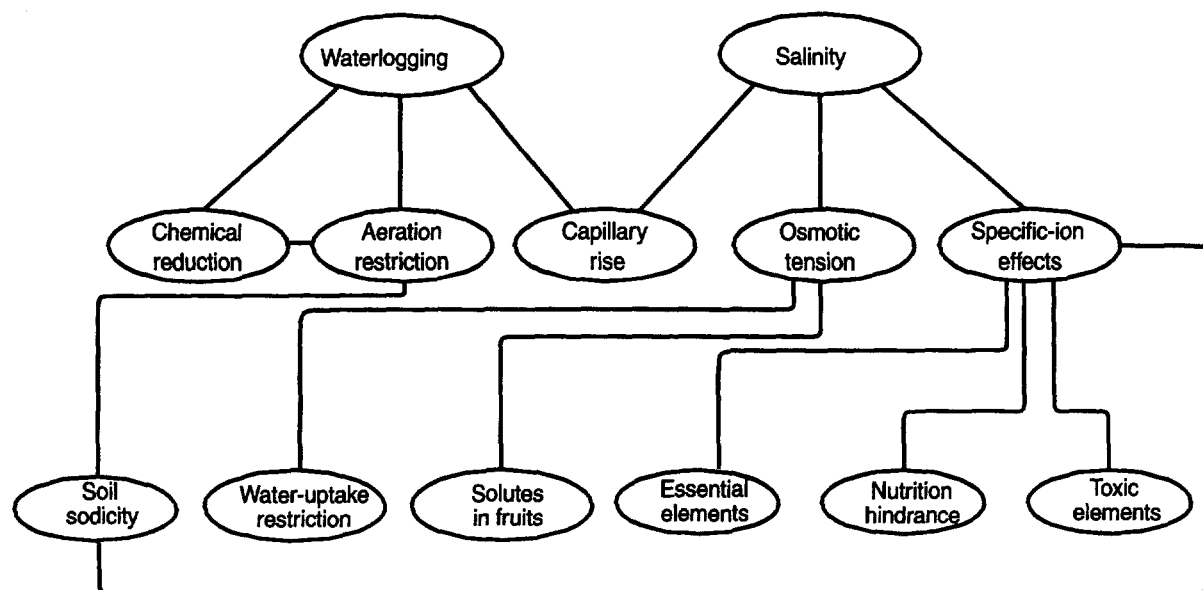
Waterlogging

Salinity

Chemical reduction

Aeration restriction

Capillary rise

Osmotic tension

Specific-ion effects

Soil sodicity

Water-uptake restriction

Solutes in fruits

Essential elements

Nutrition hindrance

Toxic elements